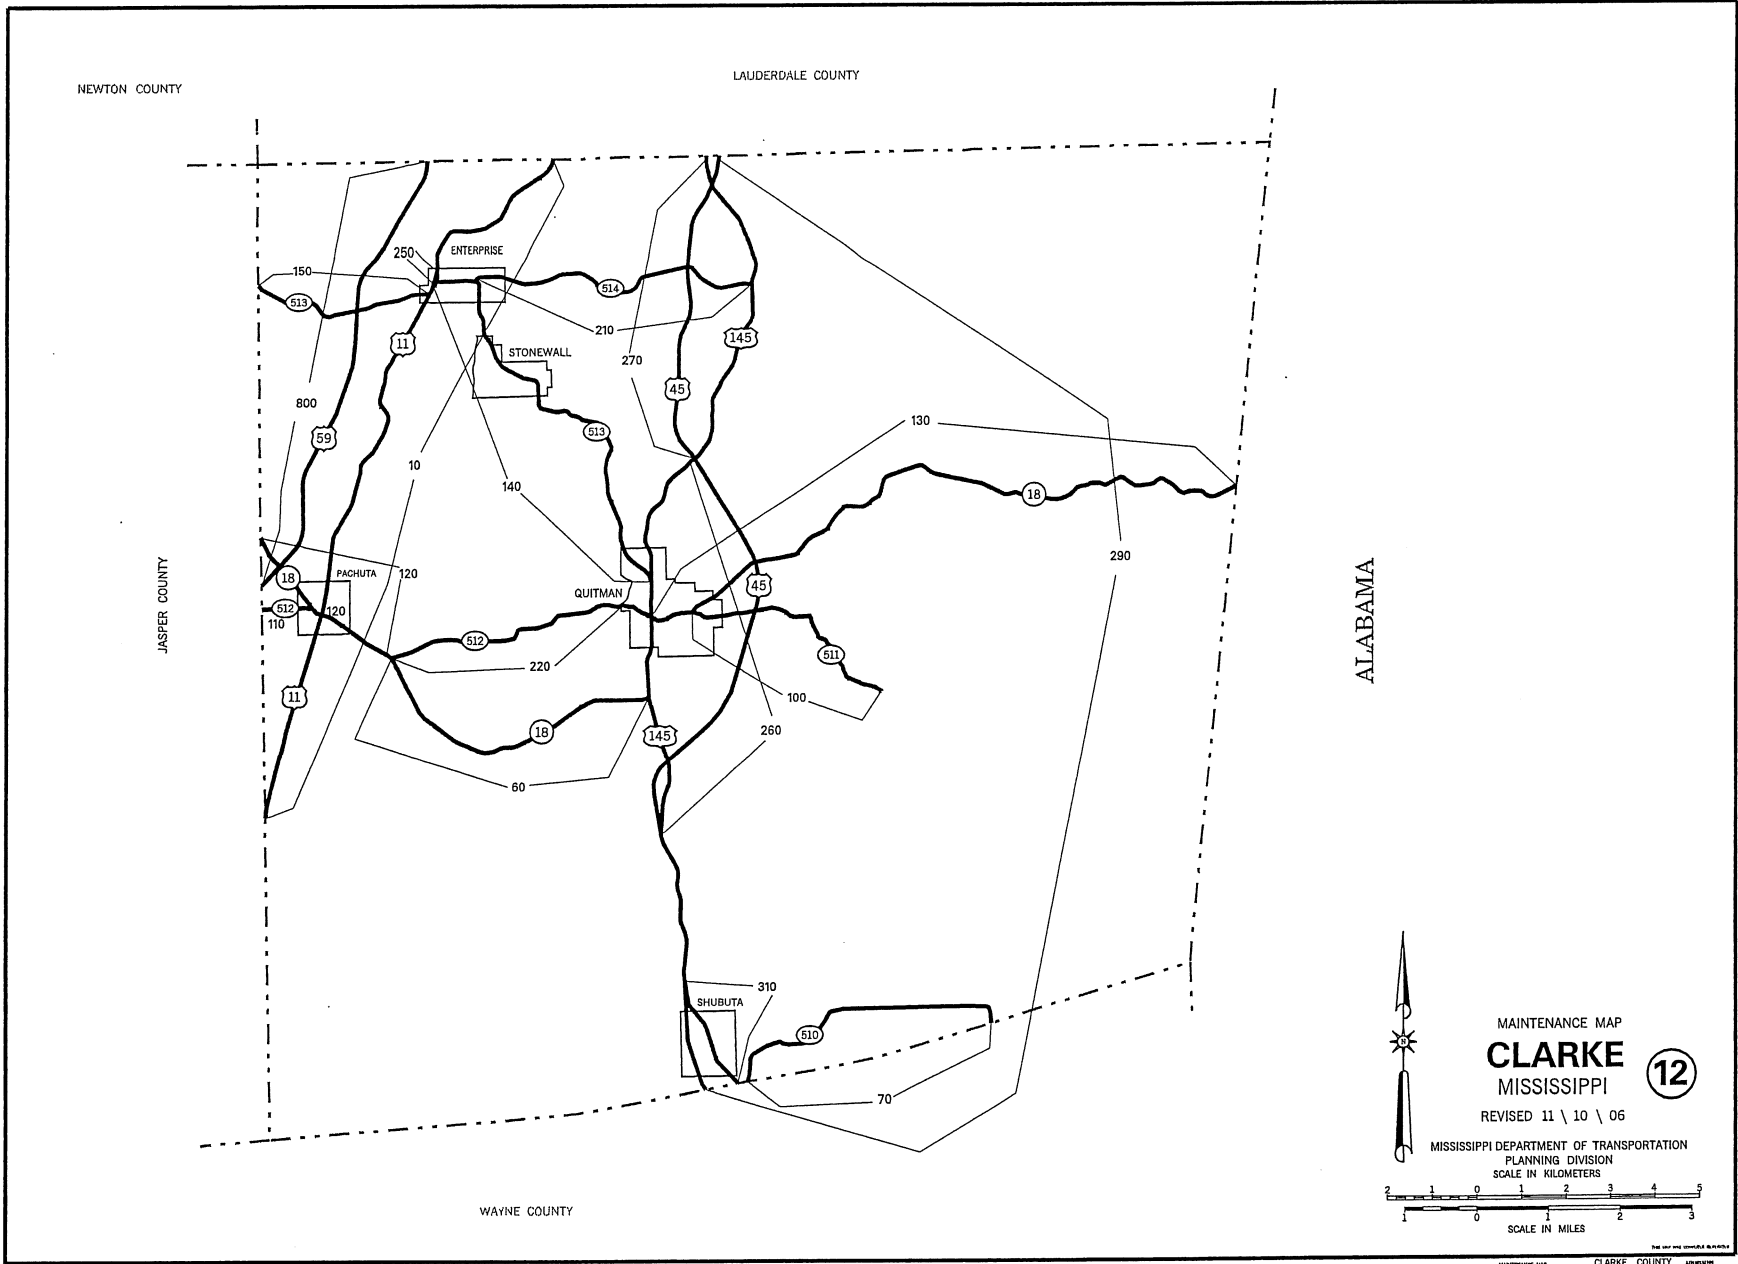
NEWTON COUNTY

LAUDERDALE COUNTY

150

250

ENTERPRISE

513

514

210

11

145

STONEWALL

270

45

800

59

513

130

10

140

18

290

PACHUTA

120

18

QUITMAN

45

512

120

110

512

220

511

11

18

100

145

260

60

310

SHUBUTA

510

70

JASPER COUNTY

ALABAMA

WAYNE COUNTY

MAINTENANCE MAP

CLARKE

MISSISSIPPI

12

REVISED 11 \ 10 \ 06

MISSISSIPPI DEPARTMENT OF TRANSPORTATION
PLANNING DIVISION
SCALE IN KILOMETERS

2 1 0 1 2 3 4 5

1 0 1 2 3

SCALE IN MILES

CLARKE COUNTY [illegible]